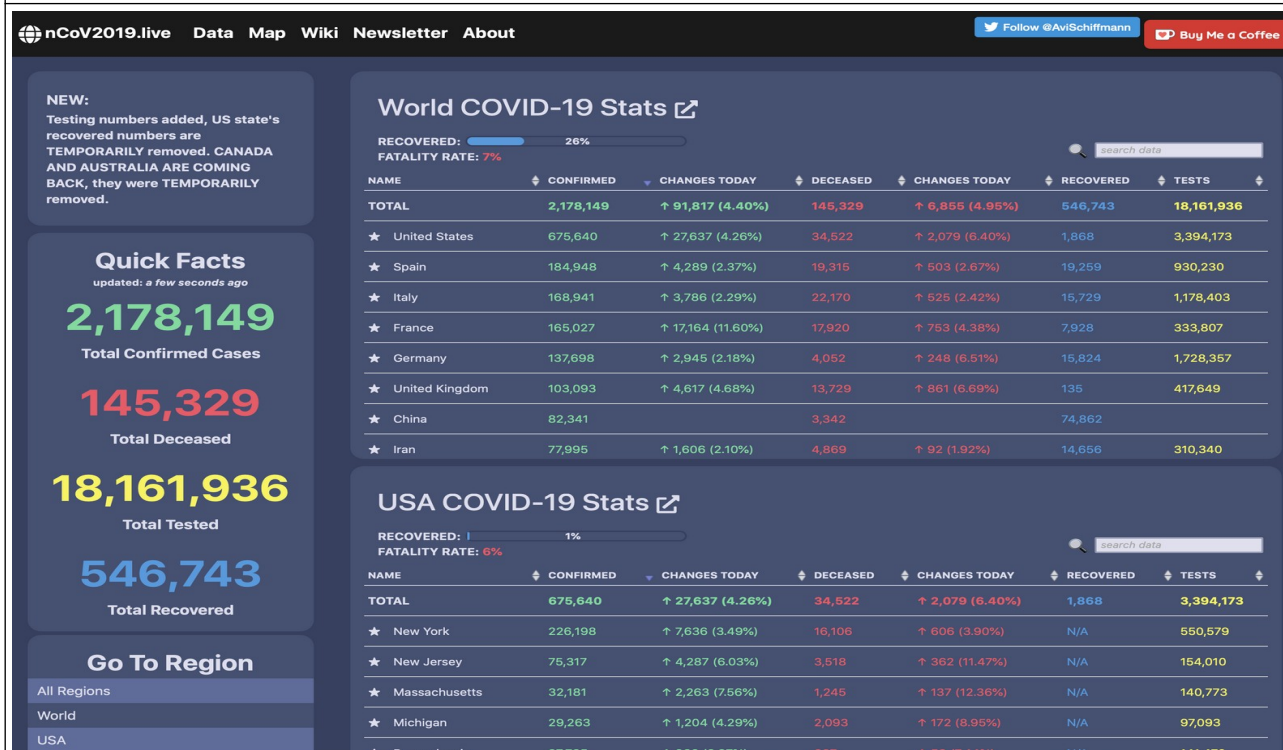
nCoV2019.live Data Map Wiki Newsletter About

Follow @AviSchiffmann

Buy Me a Coffee

NEW:
Testing numbers added, US state's recovered numbers are TEMPORARILY removed. CANADA AND AUSTRALIA ARE COMING BACK, they were TEMPORARILY removed.

Quick Facts
updated: a few seconds ago

2,178,149
Total Confirmed Cases

145,329
Total Deceased

18,161,936
Total Tested

546,743
Total Recovered

Go To Region
All Regions
World
USA

World COVID-19 Stats

RECOVERED: 26%
FATALITY RATE: 7%

search data

| NAME | CONFIRMED | CHANGES TODAY | DECEASED | CHANGES TODAY | RECOVERED | TESTS |
|---|---|---|---|---|---|---|
| TOTAL | 2,178,149 | ↑ 91,817 (4.40%) | 145,329 | ↑ 6,855 (4.95%) | 546,743 | 18,161,936 |
| ★ United States | 675,640 | ↑ 27,637 (4.26%) | 34,522 | ↑ 2,079 (6.40%) | 1,868 | 3,394,173 |
| ★ Spain | 184,948 | ↑ 4,289 (2.37%) | 19,315 | ↑ 503 (2.67%) | 19,259 | 930,230 |
| ★ Italy | 168,941 | ↑ 3,786 (2.29%) | 22,170 | ↑ 525 (2.42%) | 15,729 | 1,178,403 |
| ★ France | 165,027 | ↑ 17,164 (11.60%) | 17,920 | ↑ 753 (4.38%) | 7,928 | 333,807 |
| ★ Germany | 137,698 | ↑ 2,945 (2.18%) | 4,052 | ↑ 248 (6.51%) | 15,824 | 1,728,357 |
| ★ United Kingdom | 103,093 | ↑ 4,617 (4.68%) | 13,729 | ↑ 861 (6.69%) | 135 | 417,649 |
| ★ China | 82,341 | | 3,342 | | 74,862 | |
| ★ Iran | 77,995 | ↑ 1,606 (2.10%) | 4,869 | ↑ 92 (1.92%) | 14,656 | 310,340 |

USA COVID-19 Stats

RECOVERED: 1%
FATALITY RATE: 6%

search data

| NAME | CONFIRMED | CHANGES TODAY | DECEASED | CHANGES TODAY | RECOVERED | TESTS |
|---|---|---|---|---|---|---|
| TOTAL | 675,640 | ↑ 27,637 (4.26%) | 34,522 | ↑ 2,079 (6.40%) | 1,868 | 3,394,173 |
| ★ New York | 226,198 | ↑ 7,636 (3.49%) | 16,106 | ↑ 606 (3.90%) | N/A | 550,579 |
| ★ New Jersey | 75,317 | ↑ 4,287 (6.03%) | 3,518 | ↑ 362 (11.47%) | N/A | 154,010 |
| ★ Massachusetts | 32,181 | ↑ 2,263 (7.56%) | 1,245 | ↑ 137 (12.36%) | N/A | 140,773 |
| ★ Michigan | 29,263 | ↑ 1,204 (4.29%) | 2,093 | ↑ 172 (8.95%) | N/A | 97,093 |